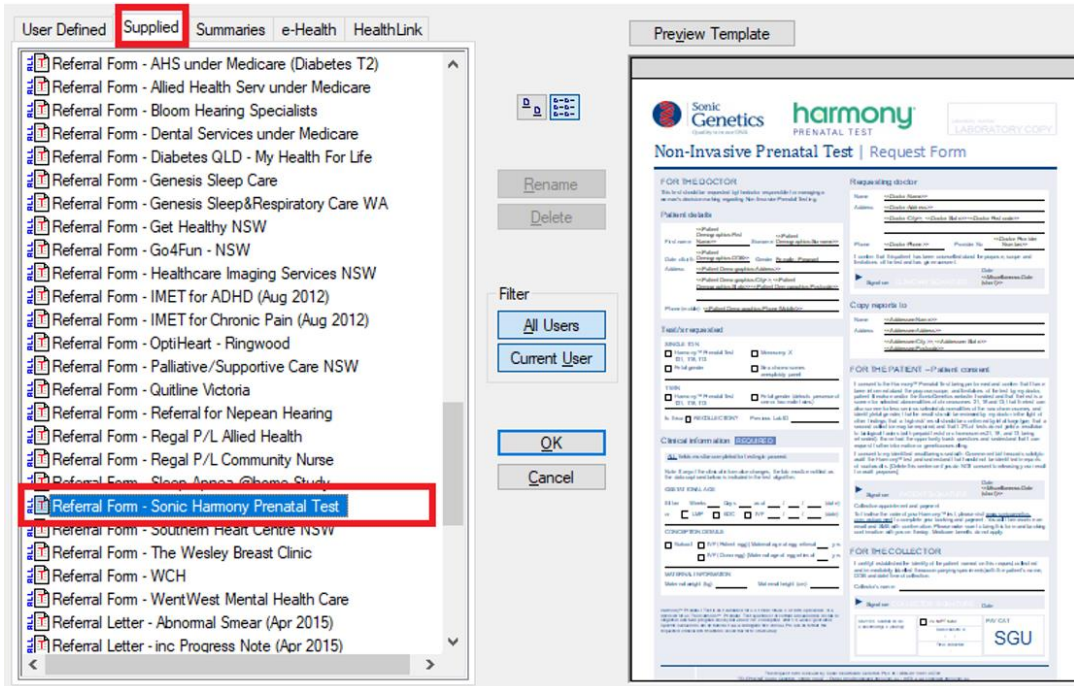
User Defined | Supplied | Summaries | e-Health | HealthLink

Referral Form - AHS under Medicare (Diabetes T2)
Referral Form - Allied Health Serv under Medicare
Referral Form - Bloom Hearing Specialists
Referral Form - Dental Services under Medicare
Referral Form - Diabetes QLD - My Health For Life
Referral Form - Genesis Sleep Care
Referral Form - Genesis Sleep&Respiratory Care WA
Referral Form - Get Healthy NSW
Referral Form - Go4Fun - NSW
Referral Form - Healthcare Imaging Services NSW
Referral Form - IMET for ADHD (Aug 2012)
Referral Form - IMET for Chronic Pain (Aug 2012)
Referral Form - OptiHeart - Ringwood
Referral Form - Palliative/Supportive Care NSW
Referral Form - Quitline Victoria
Referral Form - Referral for Nepean Hearing
Referral Form - Regal P/L Allied Health
Referral Form - Regal P/L Community Nurse
Referral Form - Sleep Apnea @home Study
Referral Form - Sonic Harmony Prenatal Test
Referral Form - Southern Heart Centre NSW
Referral Form - The Wesley Breast Clinic
Referral Form - WCH
Referral Form - WentWest Mental Health Care
Referral Letter - Abnormal Smear (Apr 2015)
Referral Letter - inc Progress Note (Apr 2015)

Rename
Delete
Filter
All Users
Current User
OK
Cancel

Preview Template

Sonic Genetics
harmony PRENATAL TEST
LABORATORY COPY
Non-Invasive Prenatal Test | Request Form
FOR THE DOCTOR
Patient details
Test/s requested
Clinical information REQUIRED
Requesting doctor
Copy reports to
FOR THE PATIENT — Patient consent
FOR THE COLLECTOR
SGU